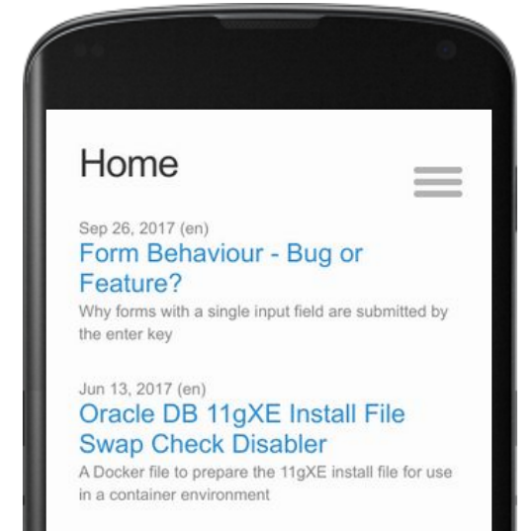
Home

Sep 26, 2017 (en)
Form Behaviour - Bug or Feature?
Why forms with a single input field are submitted by the enter key

Jun 13, 2017 (en)
Oracle DB 11gXE Install File Swap Check Disabler
A Docker file to prepare the 11gXE install file for use in a container environment